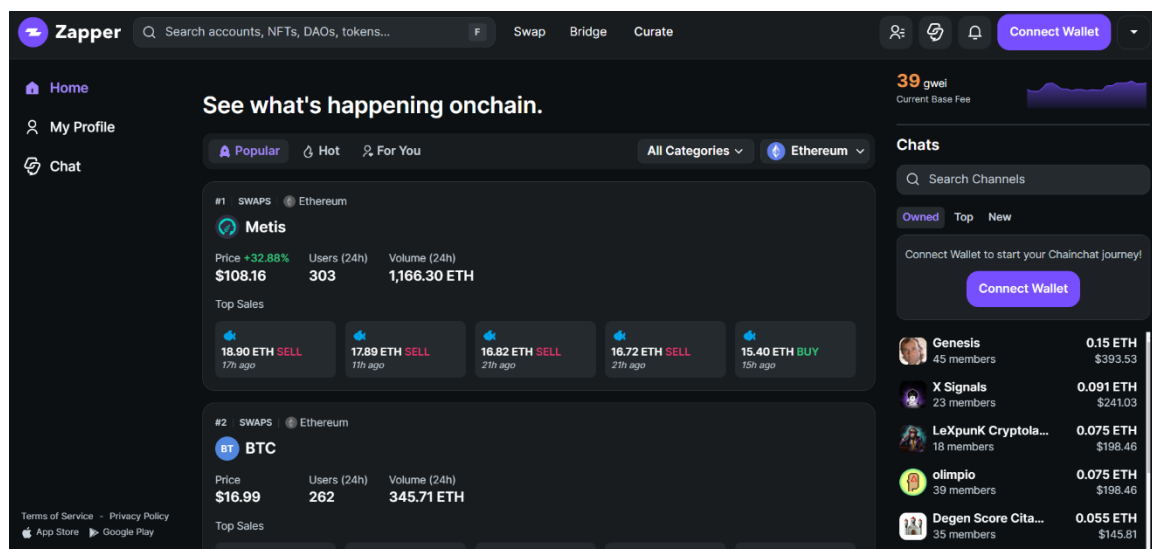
Zapper

Search accounts, NFTs, DAOs, tokens... F

Swap Bridge Curate

Connect Wallet

Home
My Profile
Chat

See what's happening onchain.

Popular Hot For You All Categories Ethereum

#1 SWAPS Ethereum
Metis
Price +32.88%
$108.16
Users (24h)
303
Volume (24h)
1,166.30 ETH
Top Sales
18.90 ETH SELL 17h ago
17.89 ETH SELL 11h ago
16.82 ETH SELL 21h ago
16.72 ETH SELL 21h ago
15.40 ETH BUY 15h ago

#2 SWAPS Ethereum
BT BTC
Price
$16.99
Users (24h)
262
Volume (24h)
345.71 ETH
Top Sales

Terms of Service - Privacy Policy
App Store Google Play

39 gwei
Current Base Fee

Chats
Search Channels
Owned Top New
Connect Wallet to start your Chainchat journey!
Connect Wallet

Genesis 45 members 0.15 ETH $393.53
X Signals 23 members 0.091 ETH $241.03
LeXpunK Cryptola... 18 members 0.075 ETH $198.46
olimpio 39 members 0.075 ETH $198.46
Degen Score Cita... 35 members 0.055 ETH $145.81